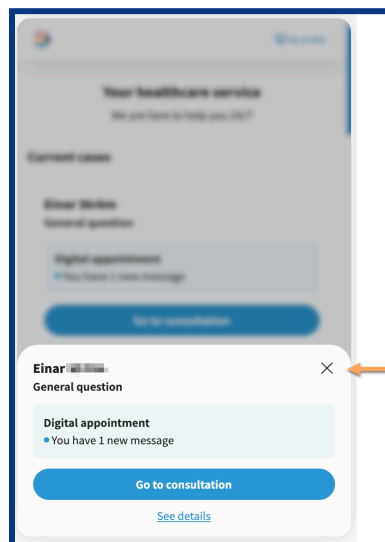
My profile

Your healthcare service

We are here to help you 24/7

Current cases

Einar Ström

General question

Digital appointment

You have 1 new message

Go to consultation

Einar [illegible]

General question

Digital appointment

You have 1 new message

Go to consultation

See details